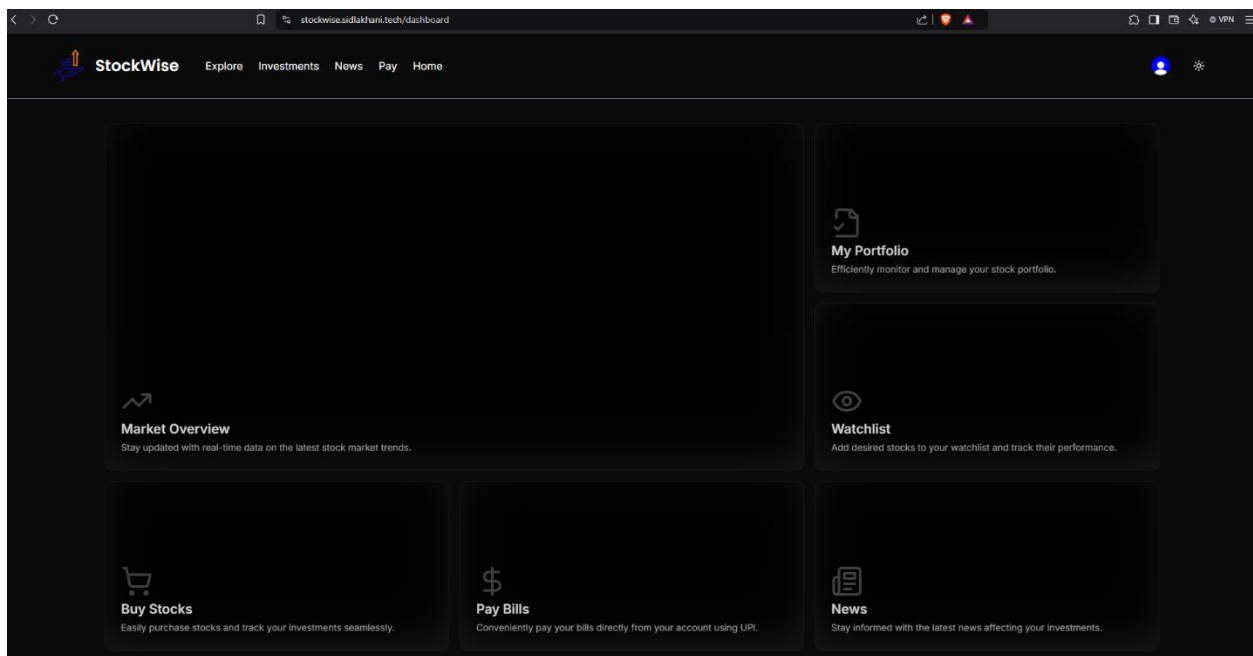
stockwise.sidlakhani.tech/dashboard

VPN

StockWise Explore Investments News Pay Home

My Portfolio
Efficiently monitor and manage your stock portfolio.

Market Overview
Stay updated with real-time data on the latest stock market trends.

Watchlist
Add desired stocks to your watchlist and track their performance.

Buy Stocks
Easily purchase stocks and track your investments seamlessly.

Pay Bills
Conveniently pay your bills directly from your account using UPI.

News
Stay informed with the latest news affecting your investments.